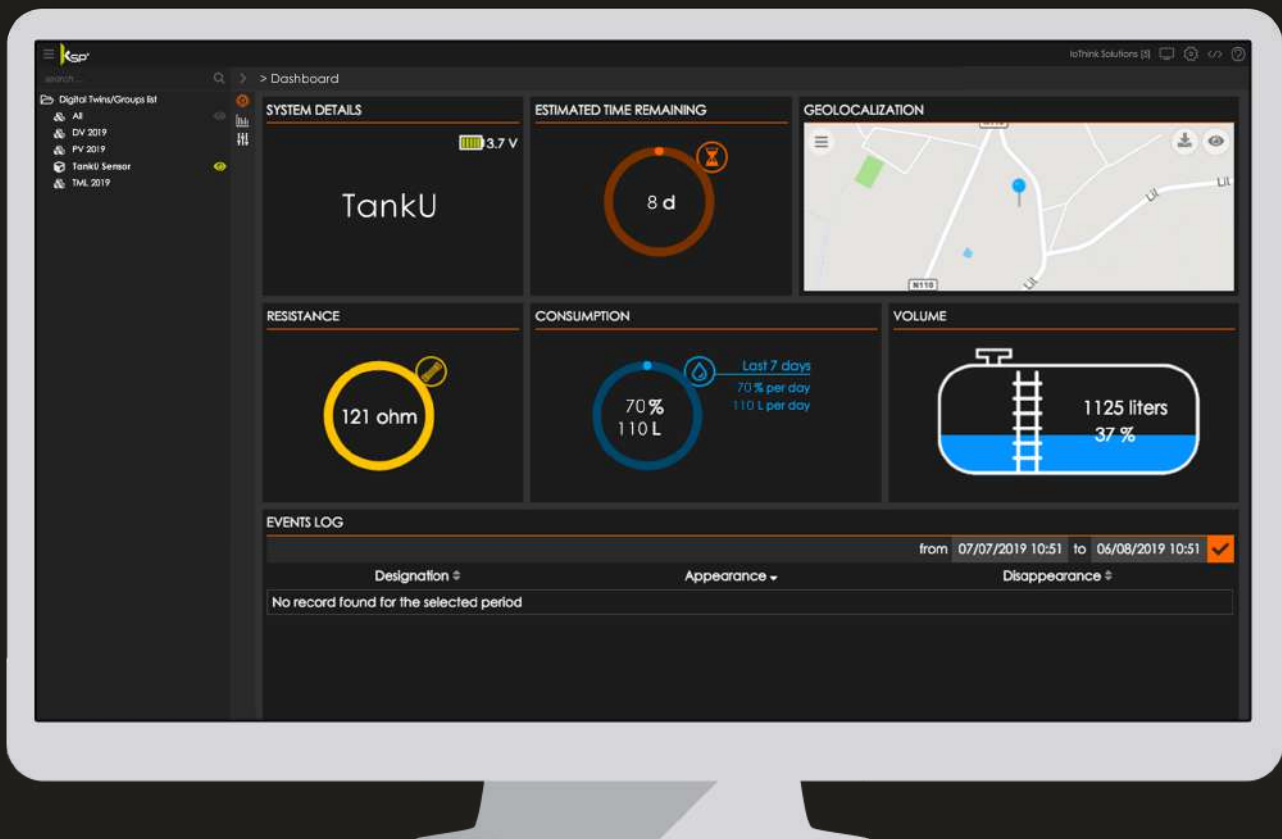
KSP

IoThink Solutions [3]

search...

> Dashboard

Digital Twins/Groups list
All
DV 2019
PV 2019
TankU Sensor
TML 2019

SYSTEM DETAILS

3.7 V

TankU

ESTIMATED TIME REMAINING

8 d

GEOLOCALIZATION

N110

RESISTANCE

121 ohm

CONSUMPTION

70 %
110 L

Last 7 days
70 % per day
110 L per day

VOLUME

1125 liters
37 %

EVENTS LOG

from 07/07/2019 10:51 to 06/08/2019 10:51

| Designation | Appearance | Disappearance |
|---|---|---|
| No record found for the selected period | | |